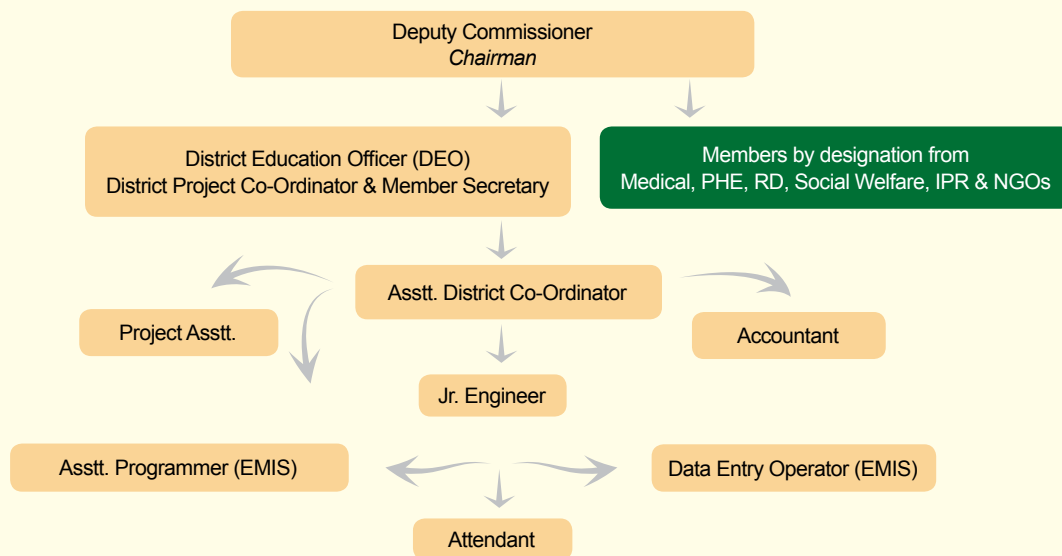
Deputy Commissioner
*Chairman*

District Education Officer (DEO)
District Project Co-Ordinator & Member Secretary

Members by designation from
Medical, PHE, RD, Social Welfare, IPR & NGOs

Asstt. District Co-Ordinator

Project Asstt.

Accountant

Jr. Engineer

Asstt. Programmer (EMIS)

Data Entry Operator (EMIS)

Attendant